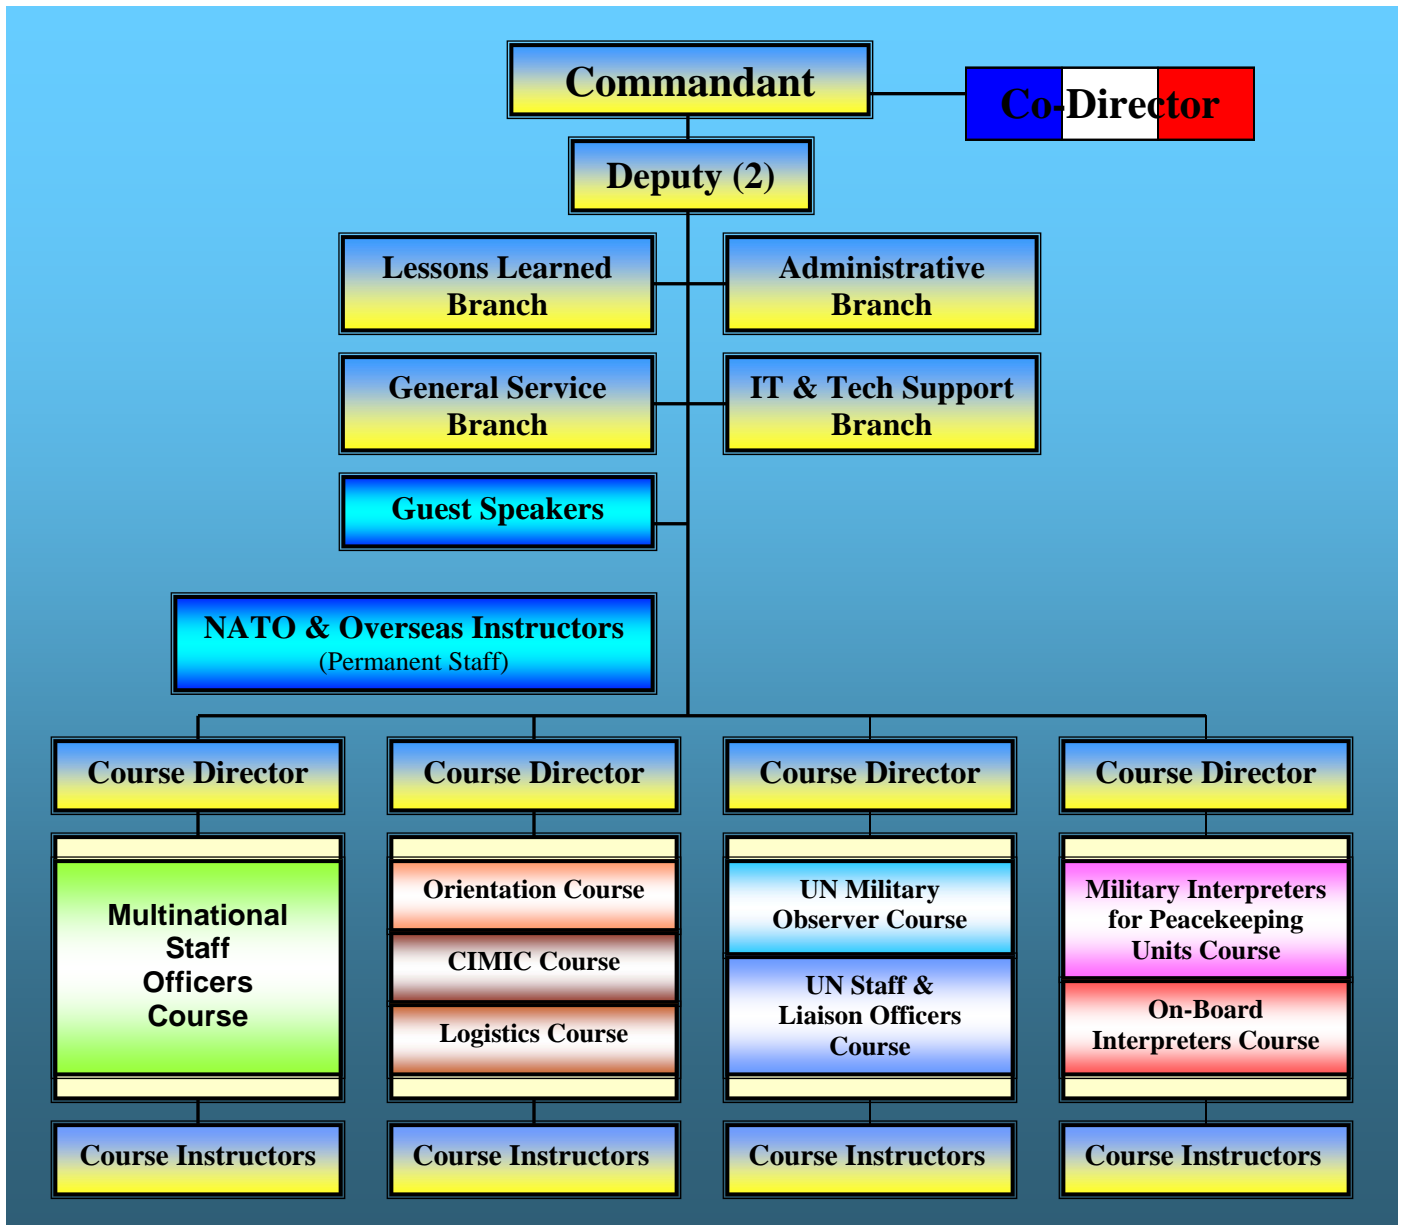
Commandant

Co-Director

Deputy (2)

Lessons Learned Branch

Administrative Branch

General Service Branch

IT & Tech Support Branch

Guest Speakers

NATO & Overseas Instructors
(Permanent Staff)

Course Director

Course Director

Course Director

Course Director

Multinational Staff Officers Course

Orientation Course

CIMIC Course

Logistics Course

UN Military Observer Course

UN Staff & Liaison Officers Course

Military Interpreters for Peacekeeping Units Course

On-Board Interpreters Course

Course Instructors

Course Instructors

Course Instructors

Course Instructors